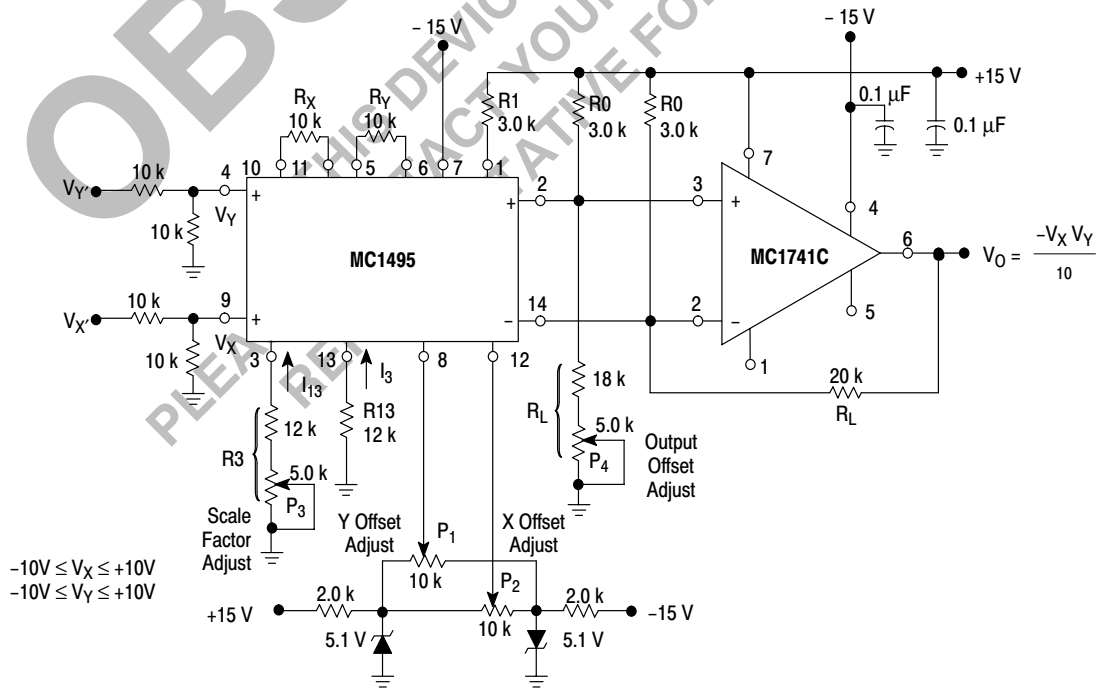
OBSOLETE
PLEASE
THIS DEVICE
CONTACT YOUR
REPRESENTATIVE FOR

– 15 V
– 15 V
+15 V
R1 3.0 k
R0 3.0 k
R0 3.0 k
0.1 μF
0.1 μF
$R_X$ 10 k
$R_Y$ 10 k
10 11 5 6 7 1
$V_{Y'}$ 10 k 4
$V_Y$
10 k
+
MC1495
2
+
3
+
7
4
MC1741C
6
$V_O = \frac{-V_X V_Y}{10}$
$V_{X'}$ 10 k 9
+
10 k
$V_X$
14
–
2
–
5
1
3
13
$I_{13}$
$I_3$
8
12
18 k
$R_L$
5.0 k
$P_4$
20 k
$R_L$
Output Offset Adjust
R3
12 k
5.0 k
$P_3$
Scale Factor Adjust
R13 12 k
Y Offset Adjust
$P_1$
10 k
X Offset Adjust
$P_2$
10 k
$-10V \leq V_X \leq +10V$
$-10V \leq V_Y \leq +10V$
+15 V
2.0 k
5.1 V
2.0 k
–15 V
5.1 V